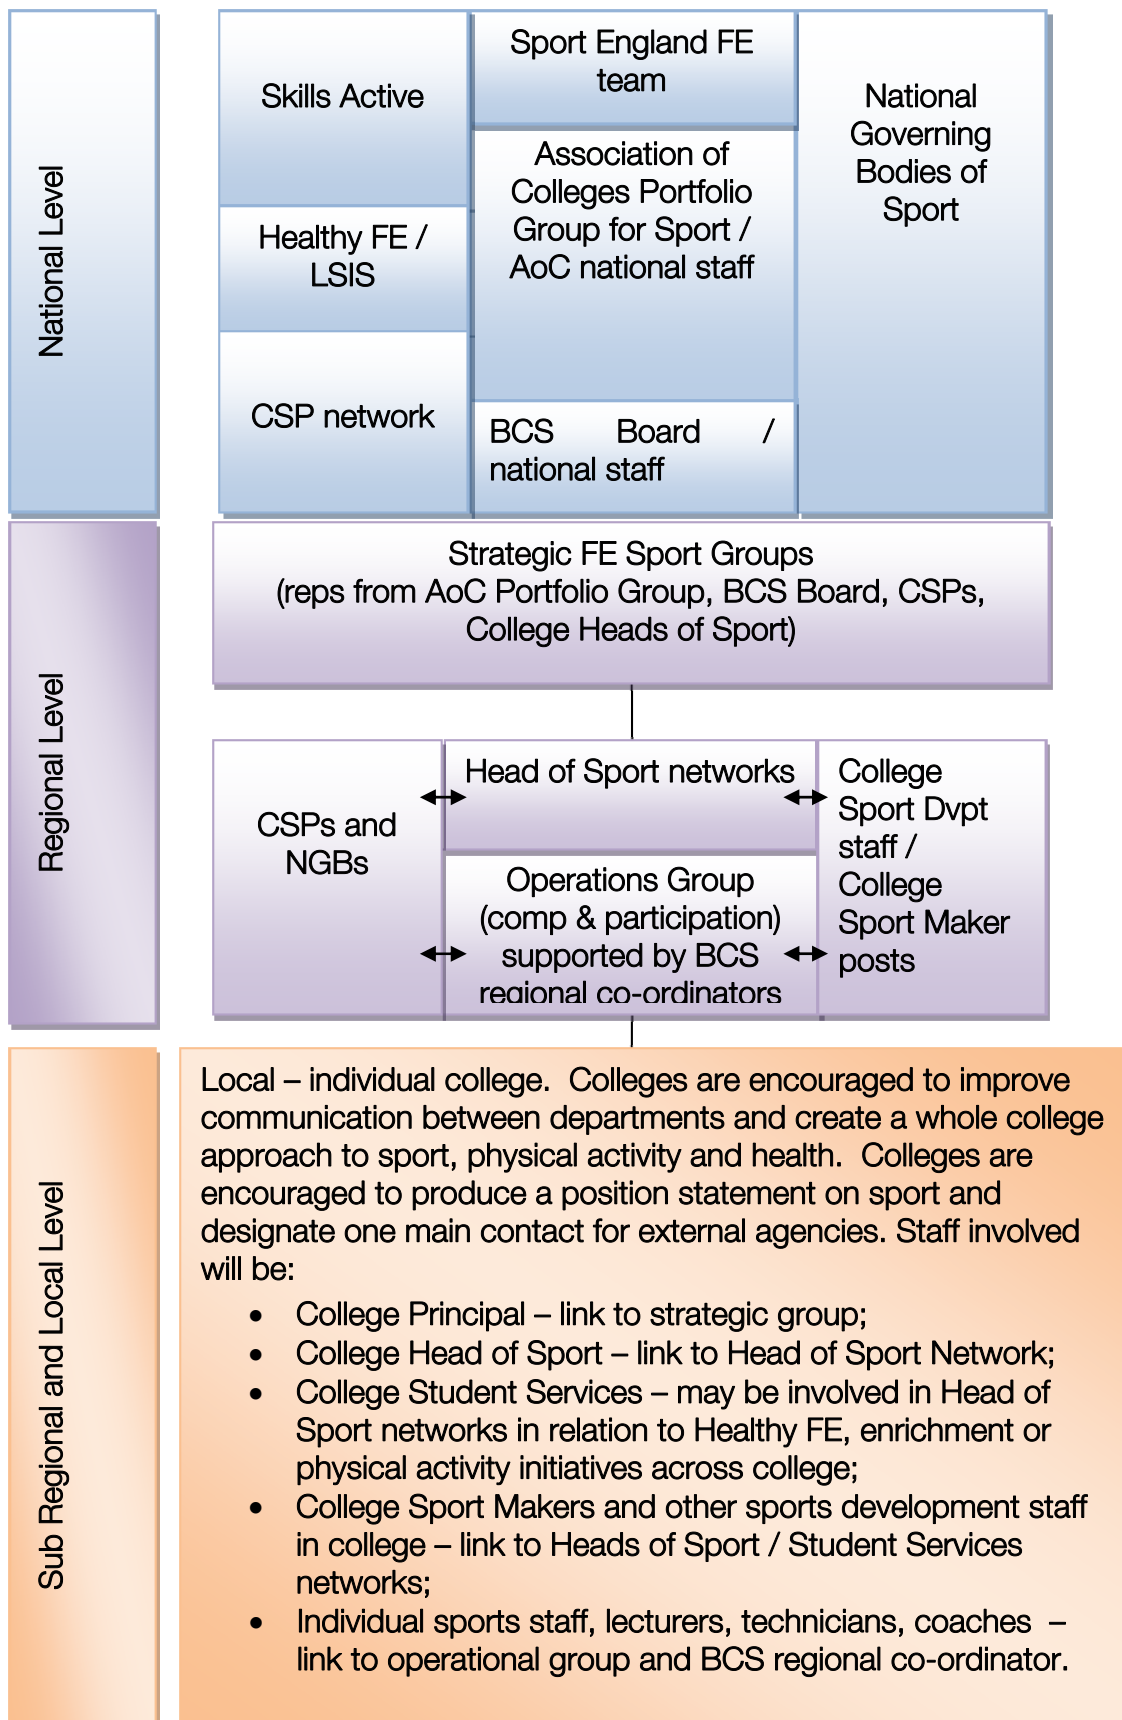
National Level

Skills Active

Sport England FE team

Association of Colleges Portfolio Group for Sport / AoC national staff

National Governing Bodies of Sport

Healthy FE / LSIS

CSP network

BCS Board / national staff

Regional Level

Strategic FE Sport Groups (reps from AoC Portfolio Group, BCS Board, CSPs, College Heads of Sport)

CSPs and NGBs

Head of Sport networks

Operations Group (comp & participation) supported by BCS regional co-ordinators

College Sport Dvpt staff / College Sport Maker posts

Sub Regional and Local Level

Local – individual college. Colleges are encouraged to improve communication between departments and create a whole college approach to sport, physical activity and health. Colleges are encouraged to produce a position statement on sport and designate one main contact for external agencies. Staff involved will be:

- College Principal – link to strategic group;
- College Head of Sport – link to Head of Sport Network;
- College Student Services – may be involved in Head of Sport networks in relation to Healthy FE, enrichment or physical activity initiatives across college;
- College Sport Makers and other sports development staff in college – link to Heads of Sport / Student Services networks;
- Individual sports staff, lecturers, technicians, coaches – link to operational group and BCS regional co-ordinator.